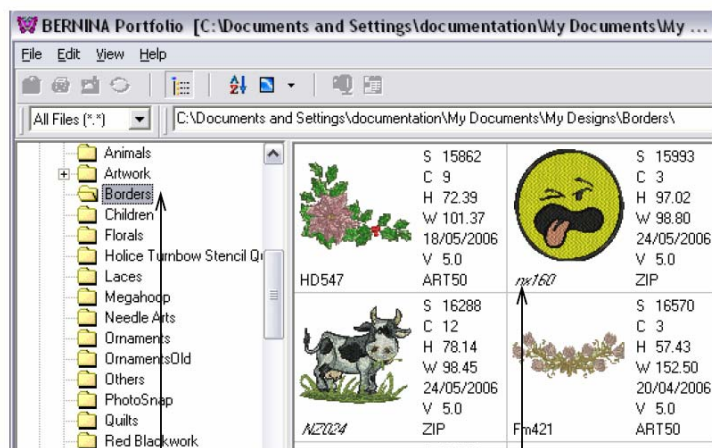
BERNINA Portfolio [C:\Documents and Settings\documentation\My Documents\My ...

File Edit View Help

All Files (*.*)

C:\Documents and Settings\documentation\My Documents\My Designs\Borders\

Animals
Artwork
Borders
Children
Florals
Holice Turnbow Stencil Q
Laces
Megahoop
Needle Arts
Ornaments
OrnamentsOld
Others
PhotoSnap
Quilts
Red Blackwork

| | | | |
|---|---|---|---|
| HD547 | S 15862 C 9 H 72.39 W 101.37 18/05/2006 V 5.0 ART50 | nx160 | S 15993 C 3 H 97.02 W 98.80 24/05/2006 V 5.0 ZIP |
| NZ024 | S 16288 C 12 H 78.14 W 98.45 24/05/2006 V 5.0 ZIP | Fm421 | S 16570 C 3 H 57.43 W 152.50 20/04/2006 V 5.0 ART50 |